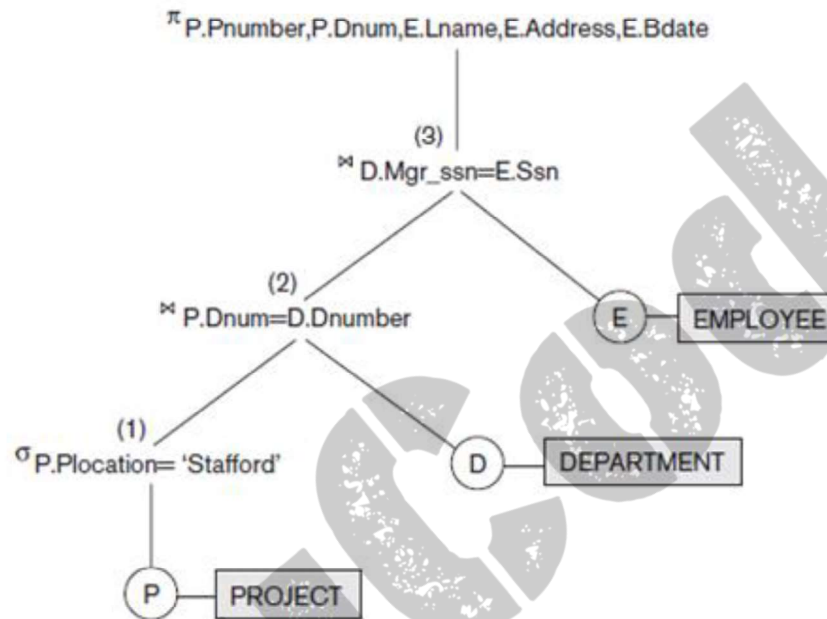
$\pi_{P.Pnumber,P.Dnum,E.Lname,E.Address,E.Bdate}$

(3)

$\bowtie_{D.Mgr\_ssn=E.Ssn}$

(2)

$\bowtie_{P.Dnum=D.Dnumber}$

E

EMPLOYEE

(1)

$\sigma_{P.Plocation=\text{'Stafford'}}$

D

DEPARTMENT

P

PROJECT